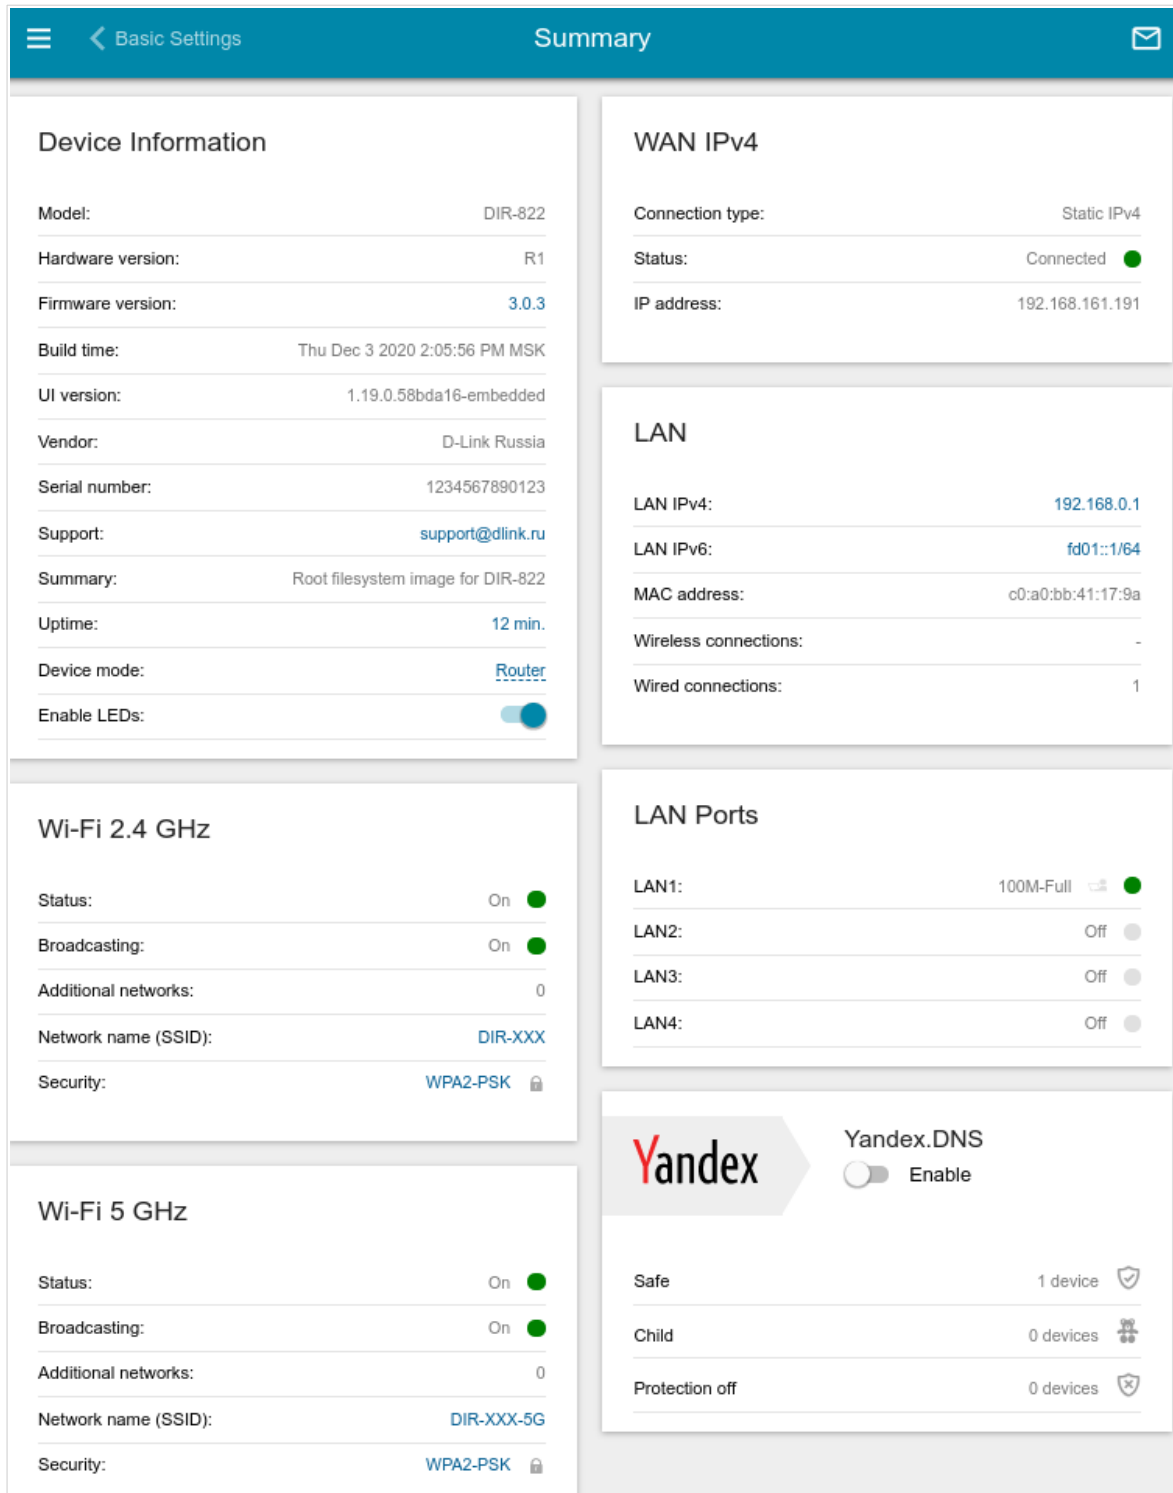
Basic Settings

Summary

Device Information

Model: DIR-822

Hardware version: R1

Firmware version: 3.0.3

Build time: Thu Dec 3 2020 2:05:56 PM MSK

UI version: 1.19.0.58bda16-embedded

Vendor: D-Link Russia

Serial number: 1234567890123

Support: support@dlink.ru

Summary: Root filesystem image for DIR-822

Uptime: 12 min.

Device mode: Router

Enable LEDs:

Wi-Fi 2.4 GHz

Status: On

Broadcasting: On

Additional networks: 0

Network name (SSID): DIR-XXX

Security: WPA2-PSK

Wi-Fi 5 GHz

Status: On

Broadcasting: On

Additional networks: 0

Network name (SSID): DIR-XXX-5G

Security: WPA2-PSK

WAN IPv4

Connection type: Static IPv4

Status: Connected

IP address: 192.168.161.191

LAN

LAN IPv4: 192.168.0.1

LAN IPv6: fd01::1/64

MAC address: c0:a0:bb:41:17:9a

Wireless connections: -

Wired connections: 1

LAN Ports

LAN1: 100M-Full

LAN2: Off

LAN3: Off

LAN4: Off

Yandex

Yandex.DNS

Enable

Safe 1 device

Child 0 devices

Protection off 0 devices